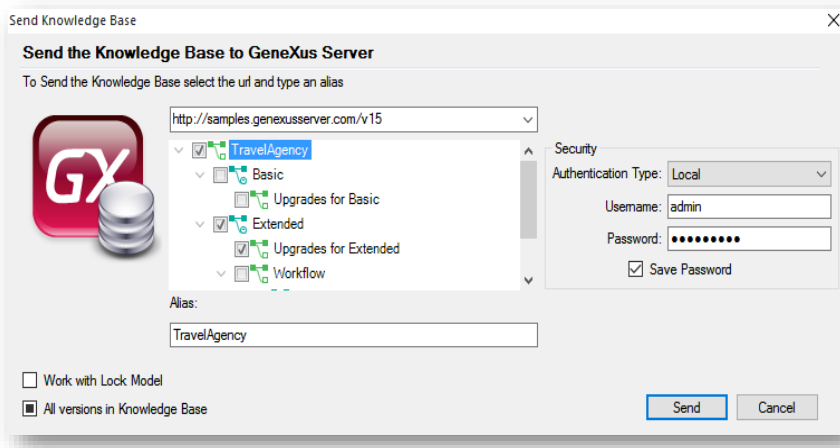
Send Knowledge Base

Send the Knowledge Base to GeneXus Server

To Send the Knowledge Base select the url and type an alias

GX

http://samples.genexusserver.com/v15

TravelAgency
Basic
Upgrades for Basic
Extended
Upgrades for Extended
Workflow

Alias:
TravelAgency

Security
Authentication Type: Local
Username: admin
Password: ●●●●●●●●●
Save Password

Work with Lock Model
All versions in Knowledge Base

Send
Cancel